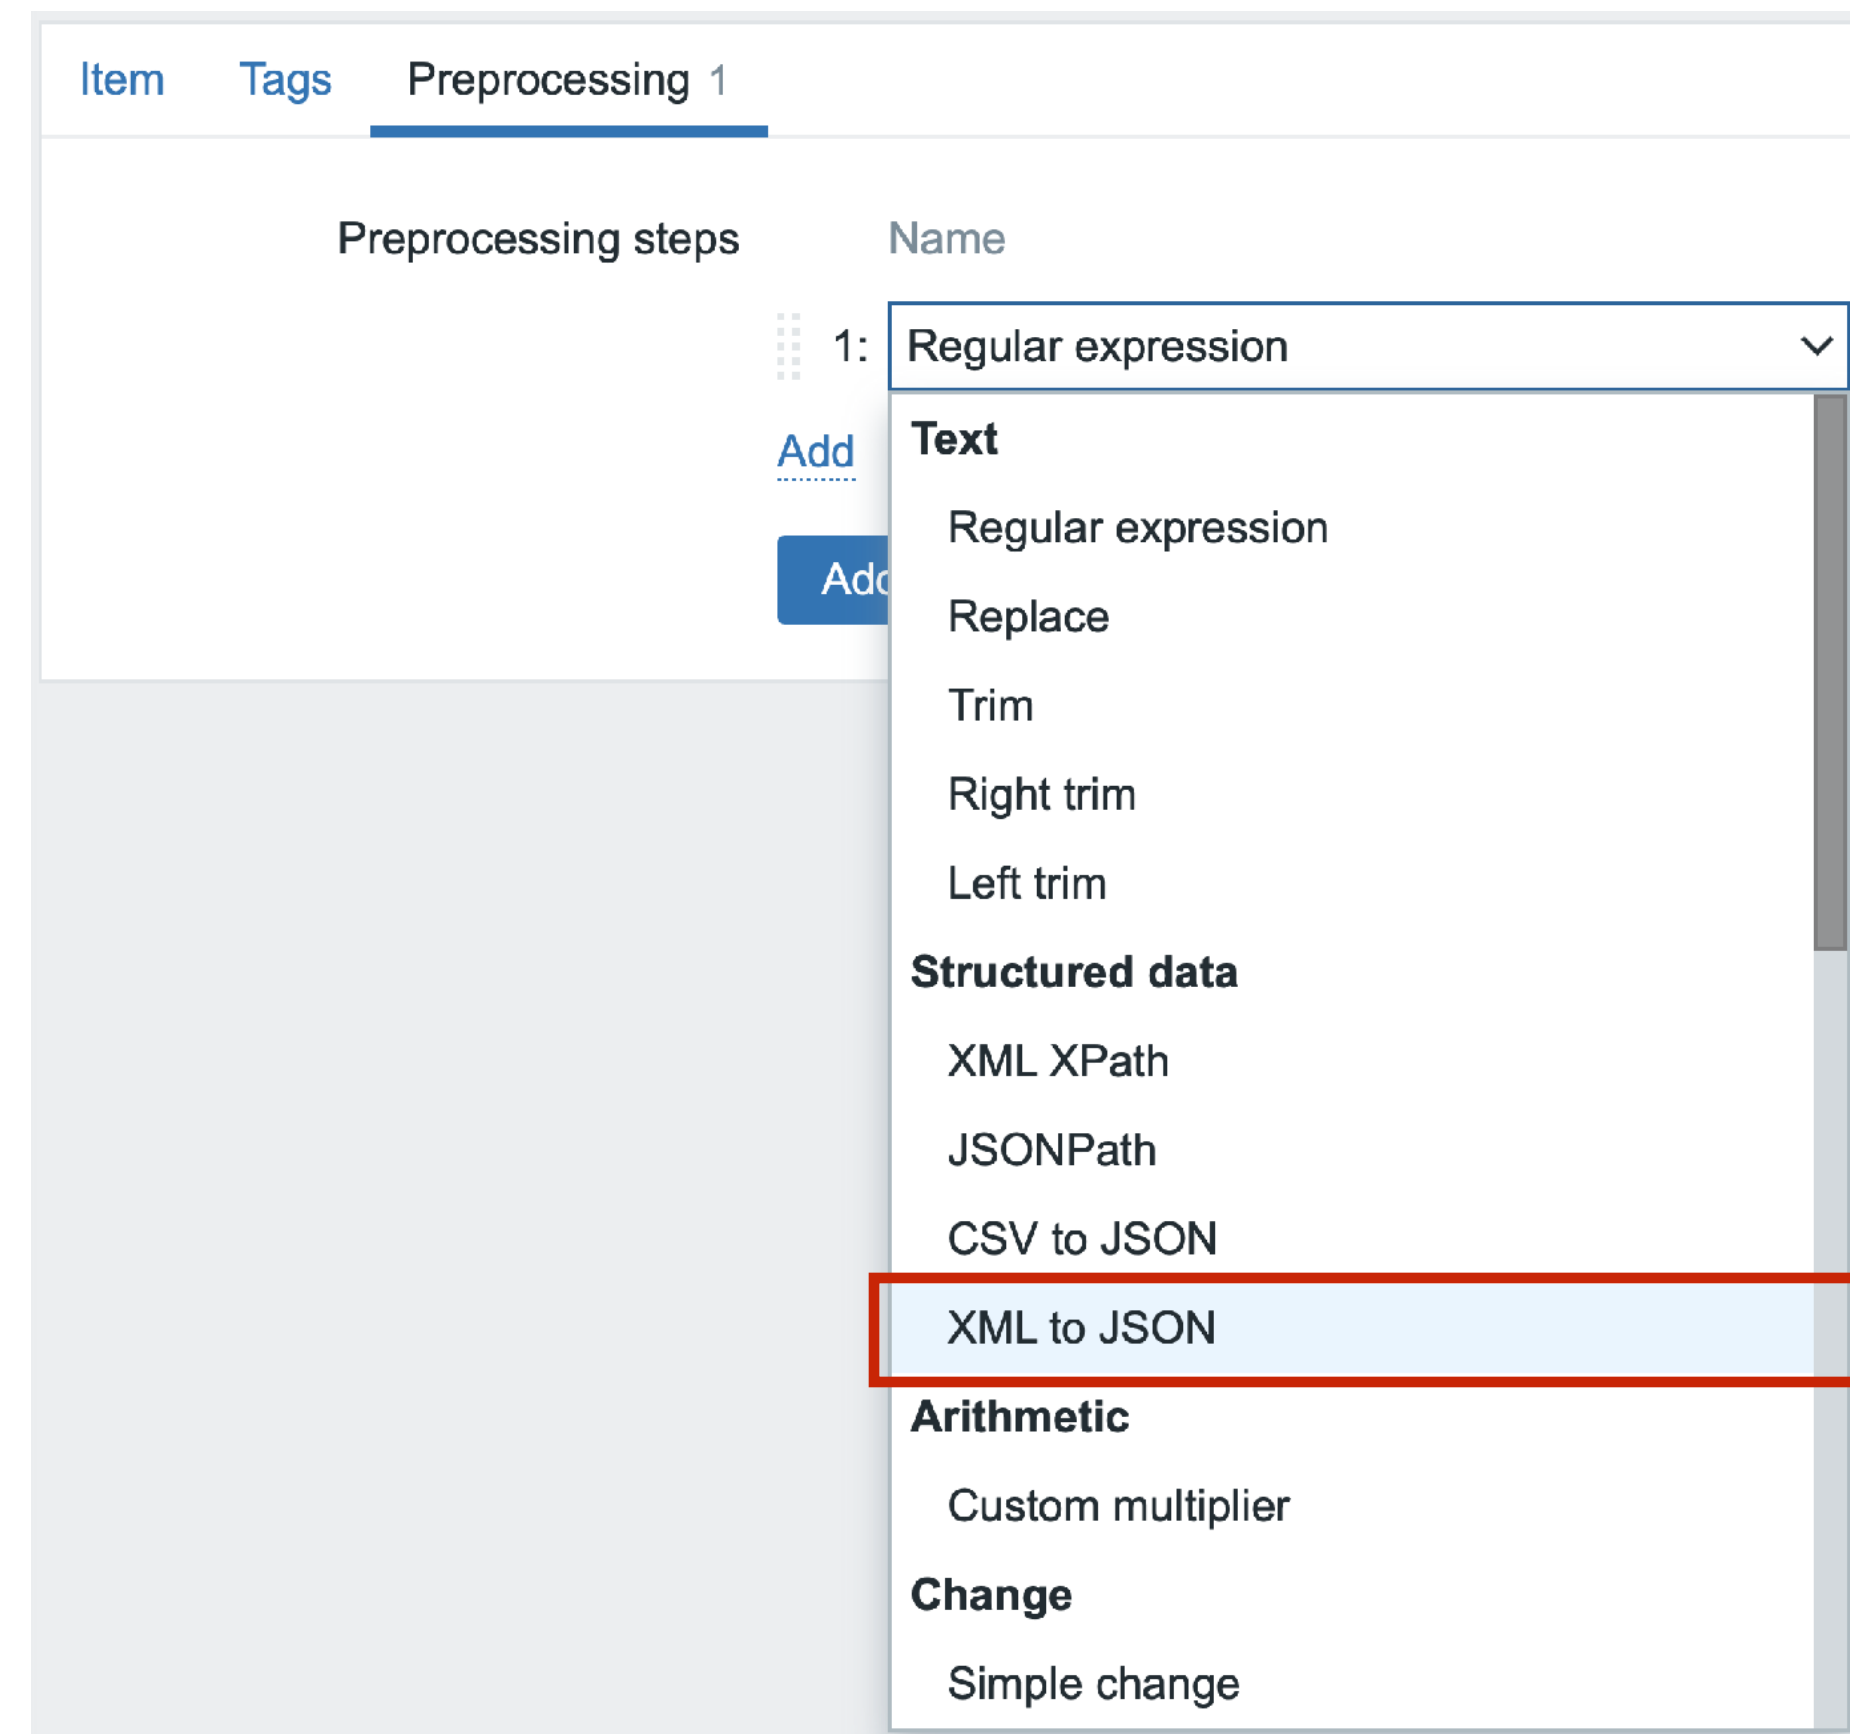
Item Tags Preprocessing 1

Preprocessing steps

Name

1: Regular expression

Add

Add

Text
Regular expression
Replace
Trim
Right trim
Left trim
Structured data
XML XPath
JSONPath
CSV to JSON
XML to JSON
Arithmetic
Custom multiplier
Change
Simple change